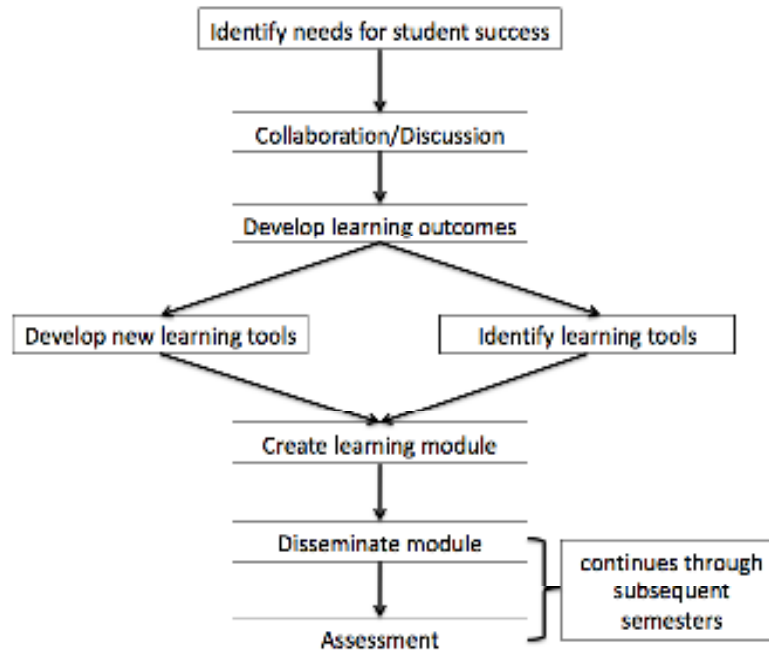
Identify needs for student success

Collaboration/Discussion

Develop learning outcomes

Develop new learning tools

Identify learning tools

Create learning module

Disseminate module

Assessment

continues through subsequent semesters